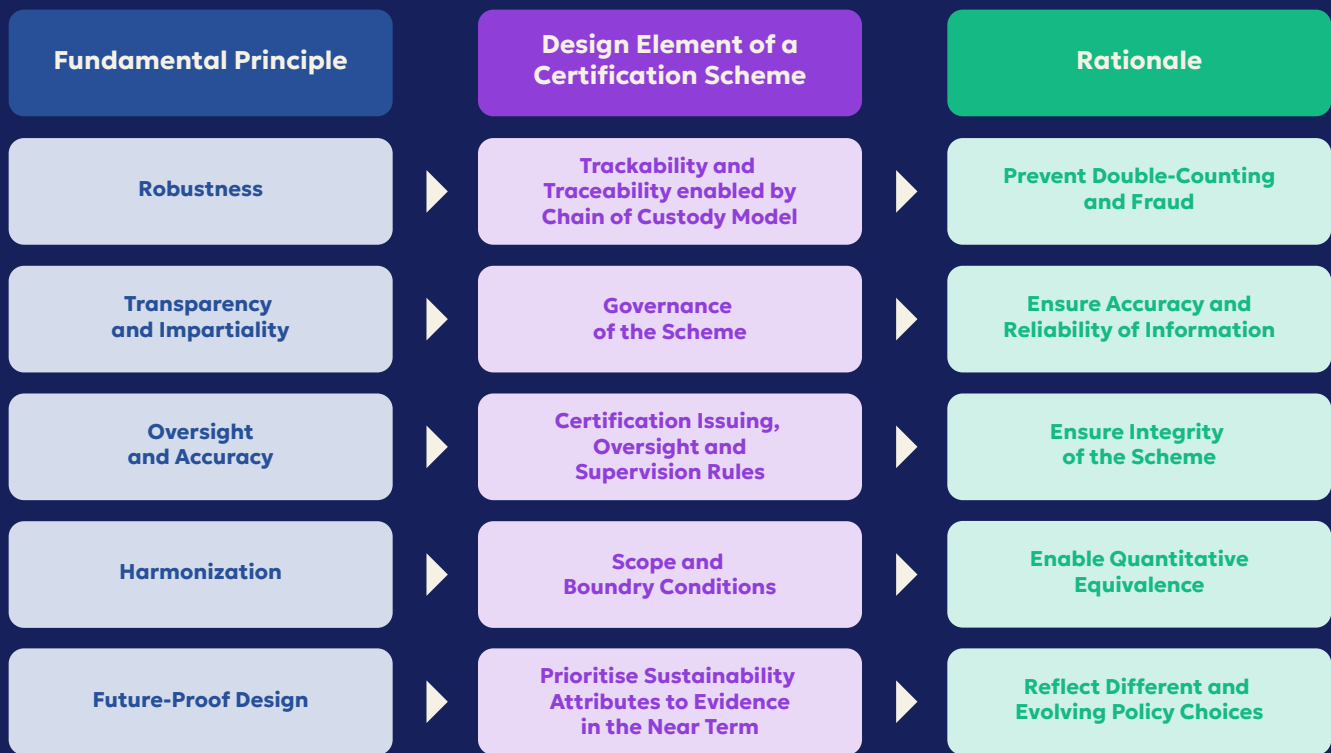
| Fundamental Principle | Design Element of a Certification Scheme | Rationale |
|---|---|---|
| Robustness | Trackability and Traceability enabled by Chain of Custody Model | Prevent Double-Counting and Fraud |
| Transparency and Impartiality | Governance of the Scheme | Ensure Accuracy and Reliability of Information |
| Oversight and Accuracy | Certification Issuing, Oversight and Supervision Rules | Ensure Integrity of the Scheme |
| Harmonization | Scope and Boundry Conditions | Enable Quantitative Equivalence |
| Future-Proof Design | Prioritise Sustainability Attributes to Evidence in the Near Term | Reflect Different and Evolving Policy Choices |